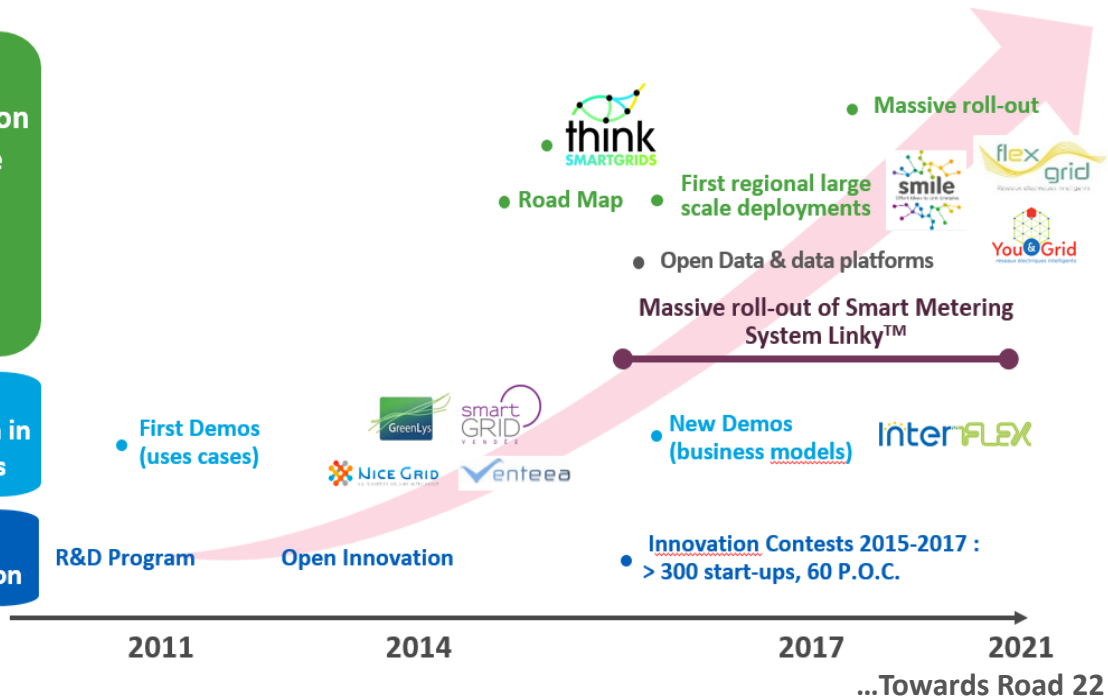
on
e

n in
s

on

think
SMARTGRIDS

Road Map

First regional large scale deployments

Massive roll-out

smile

flex grid

You&Grid

Open Data & data platforms

Massive roll-out of Smart Metering System Linky™

First Demos (uses cases)

GreenLys

smart GRID VENDÉE

NICE GRID

Venteea

New Demos (business models)

InterFLEX

R&D Program

Open Innovation

Innovation Contests 2015-2017 : > 300 start-ups, 60 P.O.C.

2011

2014

2017

2021

…Towards Road 22